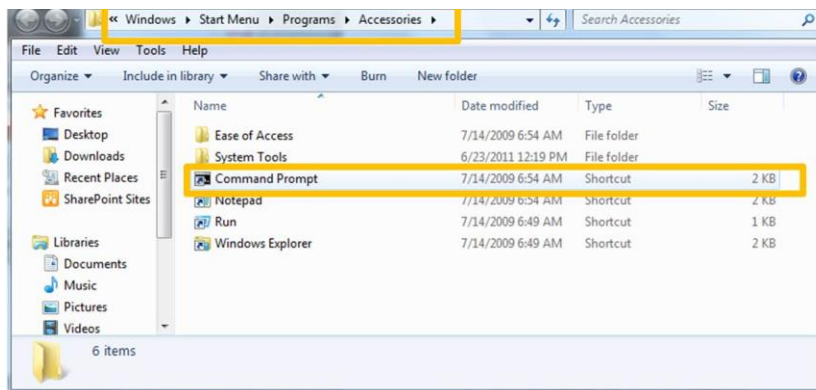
« Windows ▸ Start Menu ▸ Programs ▸ Accessories ▸

Search Accessories

File Edit View Tools Help

Organize ▾ Include in library ▾ Share with ▾ Burn New folder

Favorites
Desktop
Downloads
Recent Places
SharePoint Sites

Libraries
Documents
Music
Pictures
Videos

| Name | Date modified | Type | Size |
|---|---|---|---|
| Ease of Access | 7/14/2009 6:54 AM | File folder | |
| System Tools | 6/23/2011 12:19 PM | File folder | |
| Command Prompt | 7/14/2009 6:54 AM | Shortcut | 2 KB |
| Notepad | 7/14/2009 6:54 AM | Shortcut | 2 KB |
| Run | 7/14/2009 6:49 AM | Shortcut | 1 KB |
| Windows Explorer | 7/14/2009 6:49 AM | Shortcut | 2 KB |

6 items